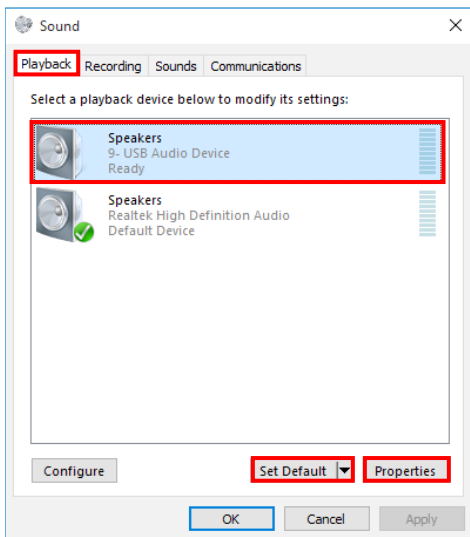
Sound
×
Playback
Recording
Sounds
Communications
Select a playback device below to modify its settings:
Speakers
9- USB Audio Device
Ready
Speakers
Realtek High Definition Audio
Default Device
Configure
Set Default
Properties
OK
Cancel
Apply